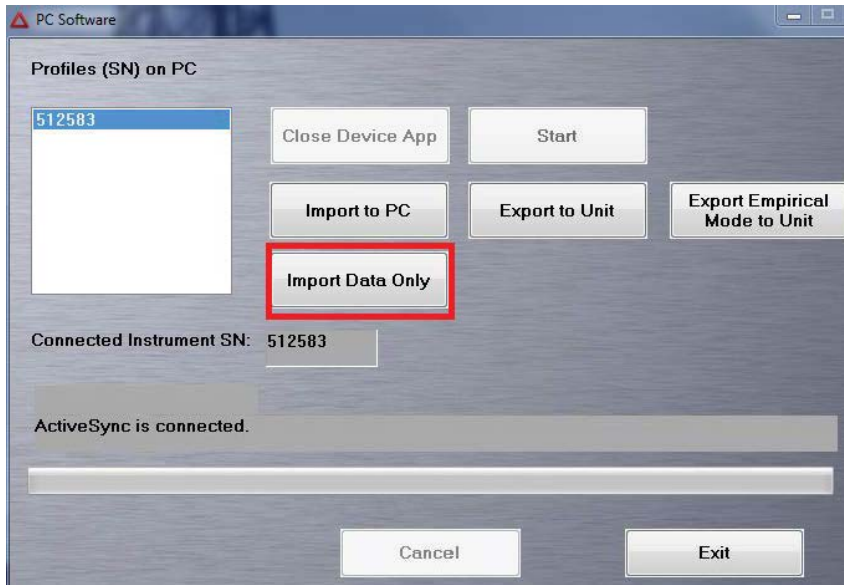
PC Software

Profiles (SN) on PC

512583

Close Device App

Start

Import to PC

Export to Unit

Export Empirical Mode to Unit

Import Data Only

Connected Instrument SN: 512583

ActiveSync is connected.

Cancel

Exit